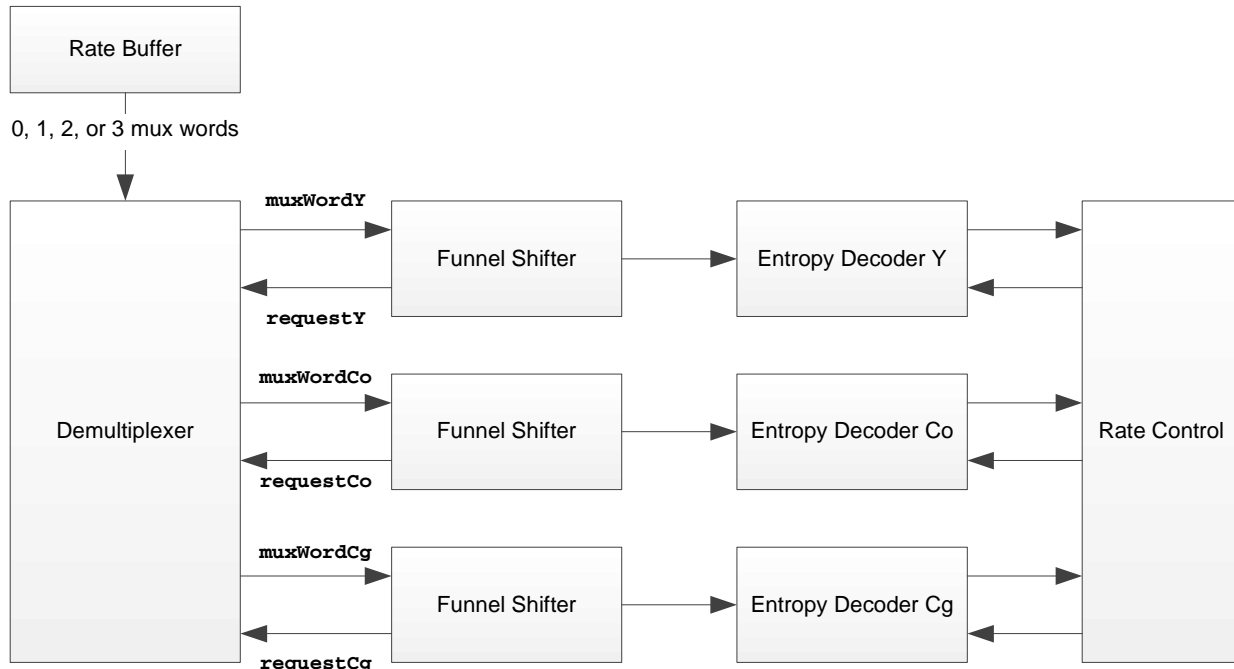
Rate Buffer

0, 1, 2, or 3 mux words

Demultiplexer

muxWordY

requestY

Funnel Shifter

Entropy Decoder Y

muxWordCo

requestCo

Funnel Shifter

Entropy Decoder Co

muxWordCg

requestCg

Funnel Shifter

Entropy Decoder Cg

Rate Control